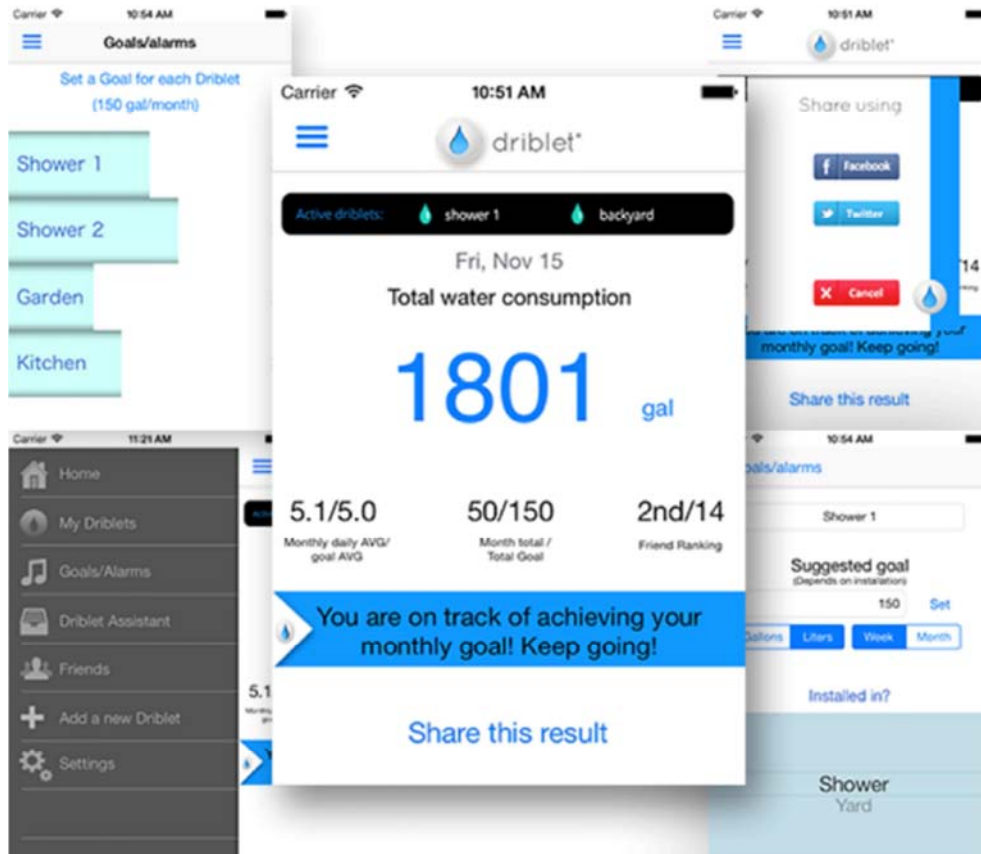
Carrier 10:54 AM
Goals/alarms
Set a Goal for each Driblet (150 gal/month)
Shower 1
Shower 2
Garden
Kitchen

Carrier 10:51 AM
driblet
Active driblets: shower 1 backyard
Fri, Nov 15
Total water consumption
1801 gal
5.1/5.0
Monthly daily AVG/ goal AVG
50/150
Month total / Total Goal
2nd/14
Friend Ranking
You are on track of achieving your monthly goal! Keep going!
Share this result

Carrier 10:51 AM
driblet
Share using
Facebook
Twitter
Cancel
14
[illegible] monthly goal! Keep going!
Share this result

Carrier 11:21 AM
Home
My Driblets
Goals/Alarms
Driblet Assistant
Friends
Add a new Driblet
Settings
5.1

10:54 AM
als/alarms
Shower 1
Suggested goal
(Depends on installation)
150 Set
Gallons Liters Week Month
Installed in?
Shower
Yard